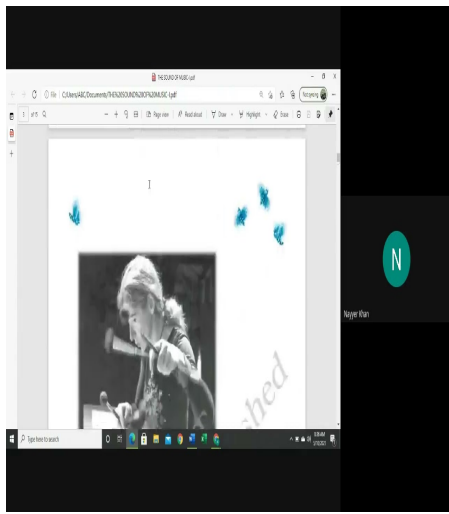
THE SOUND OF MUSIC-1.pdf

File | C:/Users/ABC/Documents/THE%20SOUND%20OF%20MUSIC-1.pdf

Not syncing

1 of 15

Page view | Read aloud | Draw | Highlight | Erase

N

Nayyer Khan

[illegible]shed

Type here to search